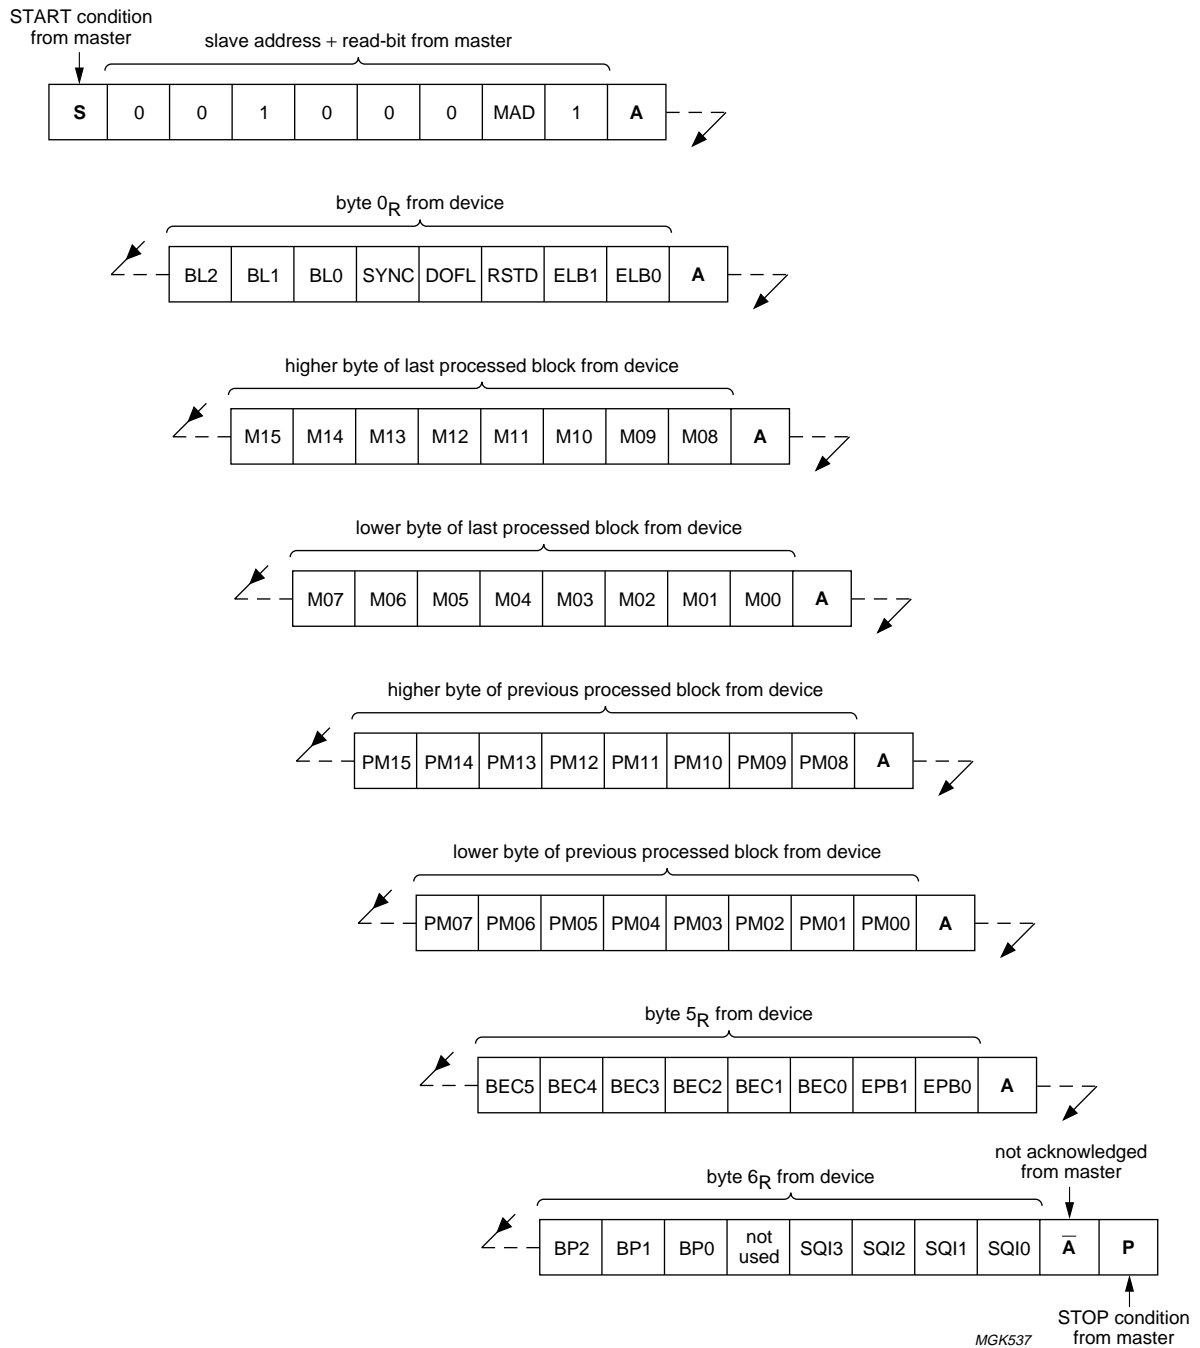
START condition from master

slave address + read-bit from master

| S | 0 | 0 | 1 | 0 | 0 | 0 | MAD | 1 | A |
|---|---|---|---|---|---|---|---|---|---|

byte $0_R$ from device

| BL2 | BL1 | BL0 | SYNC | DOFL | RSTD | ELB1 | ELB0 | A |
|---|---|---|---|---|---|---|---|---|

higher byte of last processed block from device

| M15 | M14 | M13 | M12 | M11 | M10 | M09 | M08 | A |
|---|---|---|---|---|---|---|---|---|

lower byte of last processed block from device

| M07 | M06 | M05 | M04 | M03 | M02 | M01 | M00 | A |
|---|---|---|---|---|---|---|---|---|

higher byte of previous processed block from device

| PM15 | PM14 | PM13 | PM12 | PM11 | PM10 | PM09 | PM08 | A |
|---|---|---|---|---|---|---|---|---|

lower byte of previous processed block from device

| PM07 | PM06 | PM05 | PM04 | PM03 | PM02 | PM01 | PM00 | A |
|---|---|---|---|---|---|---|---|---|

byte $5_R$ from device

| BEC5 | BEC4 | BEC3 | BEC2 | BEC1 | BEC0 | EPB1 | EPB0 | A |
|---|---|---|---|---|---|---|---|---|

not acknowledged from master

byte $6_R$ from device

| BP2 | BP1 | BP0 | not used | SQI3 | SQI2 | SQI1 | SQI0 | $\overline{A}$ | P |
|---|---|---|---|---|---|---|---|---|---|

STOP condition from master

MGK537